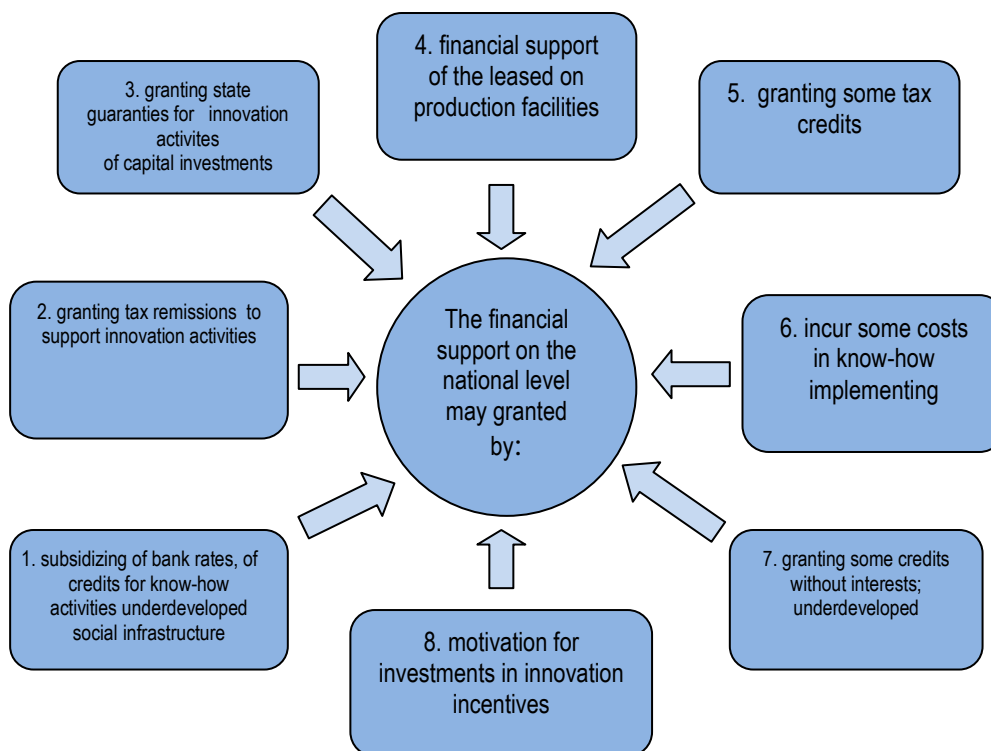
4. financial support of the leased on production facilities

3. granting state guaranties for innovation activites of capital investments

5. granting some tax credits

The financial support on the national level may granted by:

2. granting tax remissions to support innovation activities

6. incur some costs in know-how implementing

1. subsidizing of bank rates, of credits for know-how activities underdeveloped social infrastructure

7. granting some credits without interests; underdeveloped

8. motivation for investments in innovation incentives